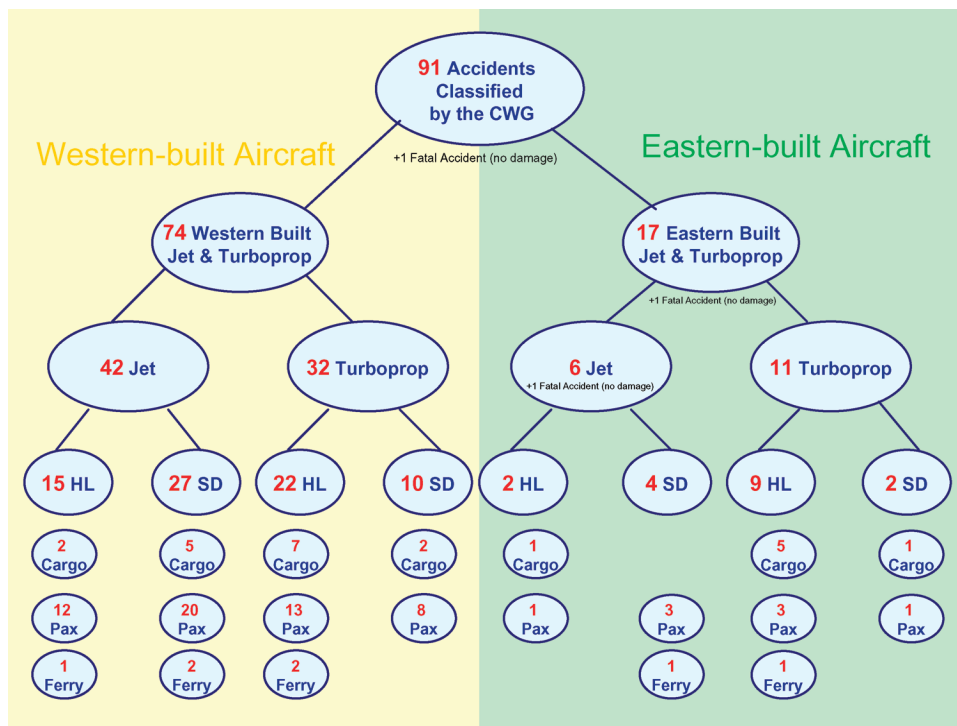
91 Accidents Classified by the CWG

+1 Fatal Accident (no damage)

Western-built Aircraft

Eastern-built Aircraft

74 Western Built Jet & Turboprop

17 Eastern Built Jet & Turboprop

+1 Fatal Accident (no damage)

42 Jet

32 Turboprop

6 Jet
+1 Fatal Accident (no damage)

11 Turboprop

15 HL

27 SD

22 HL

10 SD

2 HL

4 SD

9 HL

2 SD

2 Cargo

5 Cargo

7 Cargo

2 Cargo

1 Cargo

5 Cargo

1 Cargo

12 Pax

20 Pax

13 Pax

8 Pax

1 Pax

3 Pax

3 Pax

1 Pax

1 Ferry

2 Ferry

2 Ferry

1 Ferry

1 Ferry